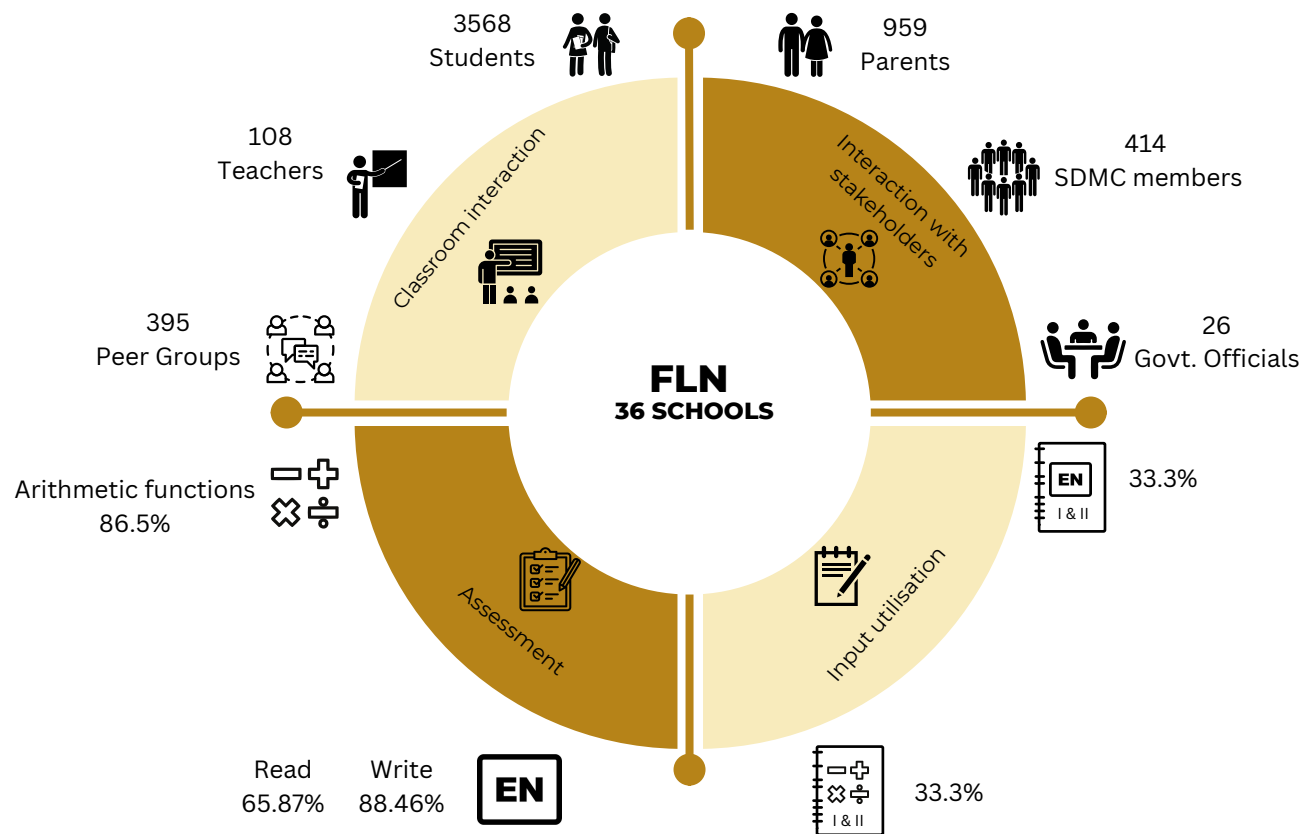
3568
Students

959
Parents

108
Teachers

414
SDMC members

Classroom interaction

Interaction with stakeholders

395
Peer Groups

26
Govt. Officials

FLN
36 SCHOOLS

EN
I & II

33.3%

Arithmetic functions
86.5%

Assessment

Input utilisation

Read
65.87%

Write
88.46%

EN

I & II

33.3%